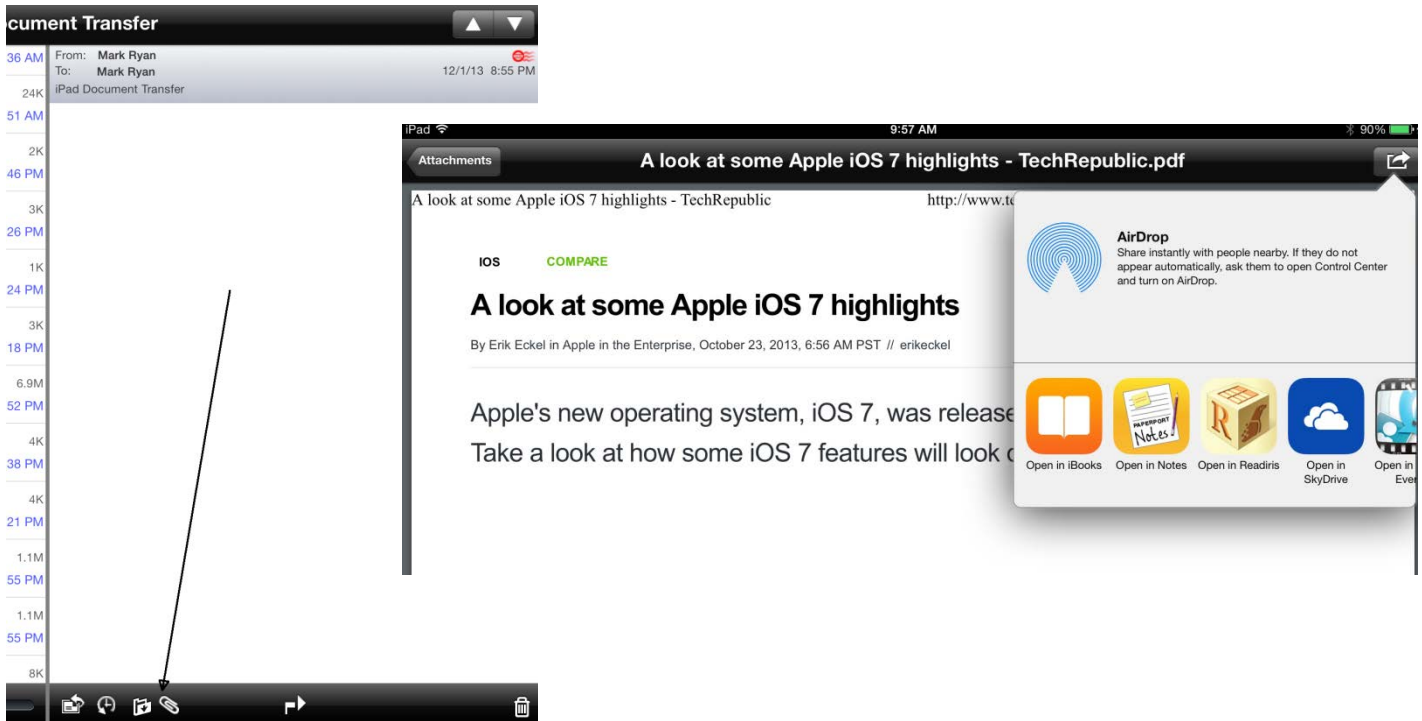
cument Transfer

36 AM
24K
51 AM
2K
46 PM
3K
26 PM
1K
24 PM
3K
18 PM
6.9M
52 PM
4K
38 PM
4K
21 PM
1.1M
55 PM
1.1M
55 PM
8K

From: Mark Ryan
To: Mark Ryan
12/1/13 8:55 PM
iPad Document Transfer

iPad
9:57 AM
90%

Attachments
A look at some Apple iOS 7 highlights - TechRepublic.pdf

A look at some Apple iOS 7 highlights - TechRepublic
http://www.te

IOS COMPARE

A look at some Apple iOS 7 highlights

By Erik Eckel in Apple in the Enterprise, October 23, 2013, 6:56 AM PST // erikeckel

Apple's new operating system, iOS 7, was release
Take a look at how some iOS 7 features will look c

AirDrop
Share instantly with people nearby. If they do not appear automatically, ask them to open Control Center and turn on AirDrop.

PAPERPORT Notes

Open in iBooks
Open in Notes
Open in Readiris
Open in SkyDrive
Open in Ever